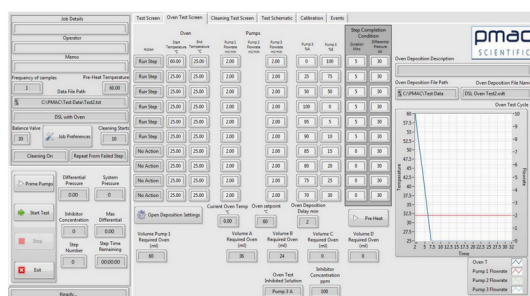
Job Details

Operator

Memo

Frequency of samples
Pre-Heat Temperature
1
60.00
Data File Path
C:\PMAC\Test Data\Test2.txt

DSL with Oven

Balance Valve
39
Job Preferences
Cleaning Starts
10

Cleaning On
Repeat From Failed Step

Prime Pumps
Differential Pressure
0
System Pressure
0

Start Test
Inhibitor Concentration
0.00
Max Differential
0.00

Stop
Step Number
0
Step Time Remaining
00:00:00

Exit

Ready...

Test Screen | Oven Test Screen | Cleaning Test Screen | Test Schematic | Calibration | Events

Oven
Pumps
Step Completion Condition

| Action | Start Temperature °C | End Temperature °C | Pump 1 Flowrate ml/min | Pump 2 Flowrate ml/min | Pump 3 % | Pump 4 % | Duration Mins | Differential Pressure psi |
|---|---|---|---|---|---|---|---|---|
| Run Step | 60.00 | 25.00 | 2.00 | 2.00 | 0 | 100 | 5 | 30 |
| Run Step | 25.00 | 25.00 | 2.00 | 2.00 | 25 | 75 | 5 | 30 |
| Run Step | 25.00 | 25.00 | 2.00 | 2.00 | 50 | 50 | 5 | 30 |
| Run Step | 25.00 | 25.00 | 2.00 | 2.00 | 100 | 0 | 5 | 30 |
| Run Step | 25.00 | 25.00 | 2.00 | 2.00 | 95 | 5 | 5 | 30 |
| Run Step | 25.00 | 25.00 | 2.00 | 2.00 | 90 | 10 | 5 | 30 |
| No Action | 25.00 | 25.00 | 2.00 | 2.00 | 85 | 15 | 0 | 30 |
| No Action | 25.00 | 25.00 | 2.00 | 2.00 | 80 | 20 | 0 | 30 |
| No Action | 25.00 | 25.00 | 2.00 | 2.00 | 75 | 25 | 0 | 30 |
| No Action | 25.00 | 25.00 | 2.00 | 2.00 | 70 | 30 | 0 | 30 |

Open Deposition Settings
Current Oven Temp
0.00
Oven setpoint
60
Oven Deposition Delay min
2
Pre Heat

Volume Pump 1 Required Oven (ml)
80
Volume A Required Oven (ml)
36
Volume B Required Oven (ml)
24
Volume C Required Oven (ml)
0
Volume D Required Oven (ml)
0

Oven Test Inhibited Solution
Pump 3 A
Inhibitor Concentration ppm
100

pmac
SCIENTIFIC

Oven Deposition Description

Oven Deposition File Path
Oven Deposition File Name
C:\PMAC\Test Data
DSL Oven Test2.xdt

Oven Test Cycle

Temperature
Flowrate
Time

Oven T
Pump 1 Flowrate
Pump 2 Flowrate
Pump 3 Flowrate